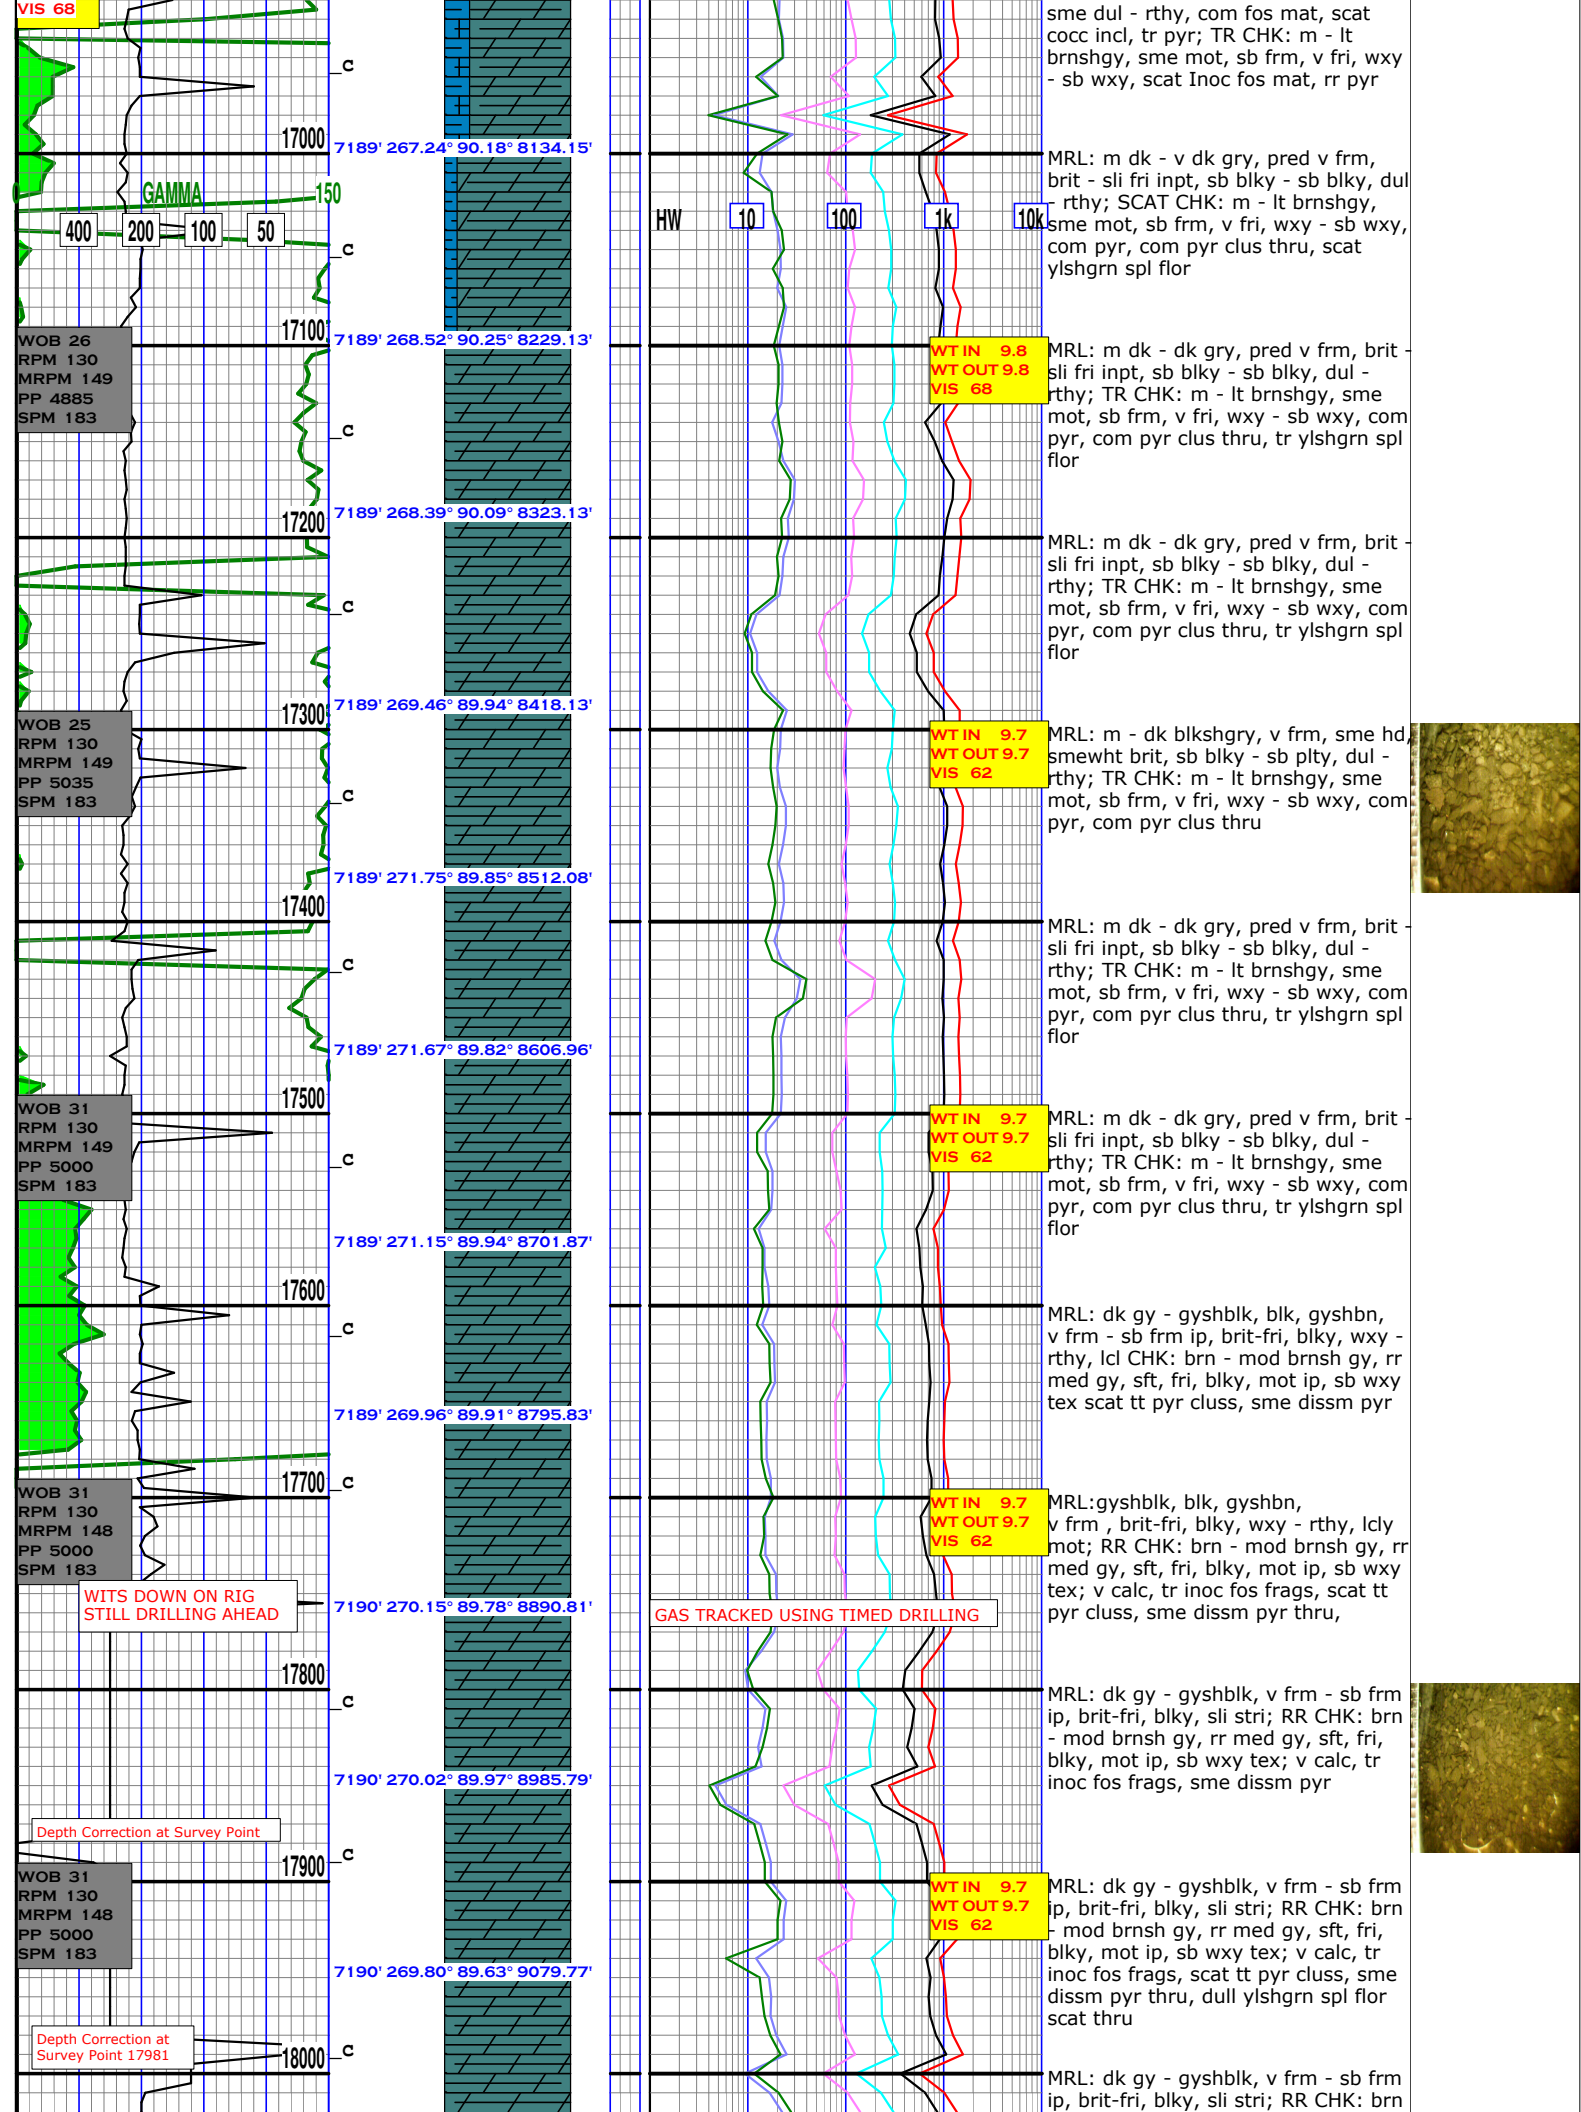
VIS 68

c

17000

7189' 267.24° 90.18° 8134.15'

GAMMA 150

400 200 100 50

c

HW 10 100 1k 10k

sme dul - rthy, com fos mat, scat cocc incl, tr pyr; TR CHK: m - lt brnshgy, sme mot, sb frm, v fri, wxy - sb wxy, scat Inoc fos mat, rr pyr

MRL: m dk - v dk gry, pred v frm, brit - sli fri inpt, sb blky - sb blky, dul - rthy; SCAT CHK: m - lt brnshgy, sme mot, sb frm, v fri, wxy - sb wxy, com pyr, com pyr clus thru, scat ylshgrn spl flor

17100

WOB 26
RPM 130
MRPM 149
PP 4885
SPM 183

7189' 268.52° 90.25° 8229.13'

WT IN 9.8
WT OUT 9.8
VIS 68

MRL: m dk - dk gry, pred v frm, brit - sli fri inpt, sb blky - sb blky, dul - rthy; TR CHK: m - lt brnshgy, sme mot, sb frm, v fri, wxy - sb wxy, com pyr, com pyr clus thru, tr ylshgrn spl flor

c

17200

7189' 268.39° 90.09° 8323.13'

MRL: m dk - dk gry, pred v frm, brit - sli fri inpt, sb blky - sb blky, dul - rthy; TR CHK: m - lt brnshgy, sme mot, sb frm, v fri, wxy - sb wxy, com pyr, com pyr clus thru, tr ylshgrn spl flor

c

17300

7189' 269.46° 89.94° 8418.13'

WOB 25
RPM 130
MRPM 149
PP 5035
SPM 183

WT IN 9.7
WT OUT 9.7
VIS 62

MRL: m - dk blkshgry, v frm, sme hd, smewht brit, sb blky - sb plty, dul - rthy; TR CHK: m - lt brnshgy, sme mot, sb frm, v fri, wxy - sb wxy, com pyr, com pyr clus thru

c

7189' 271.75° 89.85° 8512.08'

17400

MRL: m dk - dk gry, pred v frm, brit - sli fri inpt, sb blky - sb blky, dul - rthy; TR CHK: m - lt brnshgy, sme mot, sb frm, v fri, wxy - sb wxy, com pyr, com pyr clus thru, tr ylshgrn spl flor

c

7189' 271.67° 89.82° 8606.96'

17500

WOB 31
RPM 130
MRPM 149
PP 5000
SPM 183

WT IN 9.7
WT OUT 9.7
VIS 62

MRL: m dk - dk gry, pred v frm, brit - sli fri inpt, sb blky - sb blky, dul - rthy; TR CHK: m - lt brnshgy, sme mot, sb frm, v fri, wxy - sb wxy, com pyr, com pyr clus thru, tr ylshgrn spl flor

c

7189' 271.15° 89.94° 8701.87'

17600

MRL: dk gy - gyshblk, blk, gyshbn, v frm - sb frm ip, brit-fri, blky, wxy - rthy, lcl CHK: brn - mod brnsh gy, rr med gy, sft, fri, blky, mot ip, sb wxy tex scat tt pyr cluss, sme dissm pyr

c

7189' 269.96° 89.91° 8795.83'

17700 c

WOB 31
RPM 130
MRPM 148
PP 5000
SPM 183

WT IN 9.7
WT OUT 9.7
VIS 62

MRL:gyshblk, blk, gyshbn, v frm , brit-fri, blky, wxy - rthy, lcly mot; RR CHK: brn - mod brnsh gy, rr med gy, sft, fri, blky, mot ip, sb wxy tex; v calc, tr inoc fos frags, scat tt pyr cluss, sme dissm pyr thru,

WITS DOWN ON RIG
STILL DRILLING AHEAD

7190' 270.15° 89.78° 8890.81'

GAS TRACKED USING TIMED DRILLING

17800

c

MRL: dk gy - gyshblk, v frm - sb frm ip, brit-fri, blky, sli stri; RR CHK: brn - mod brnsh gy, rr med gy, sft, fri, blky, mot ip, sb wxy tex; v calc, tr inoc fos frags, sme dissm pyr

7190' 270.02° 89.97° 8985.79'

Depth Correction at Survey Point

17900 c

WOB 31
RPM 130
MRPM 148
PP 5000
SPM 183

WT IN 9.7
WT OUT 9.7
VIS 62

MRL: dk gy - gyshblk, v frm - sb frm ip, brit-fri, blky, sli stri; RR CHK: brn - mod brnsh gy, rr med gy, sft, fri, blky, mot ip, sb wxy tex; v calc, tr inoc fos frags, scat tt pyr cluss, sme dissm pyr thru, dull ylshgrn spl flor scat thru

7190' 269.80° 89.63° 9079.77'

Depth Correction at
Survey Point 17981

18000 c

MRL: dk gy - gyshblk, v frm - sb frm ip, brit-fri, blky, sli stri; RR CHK: brn